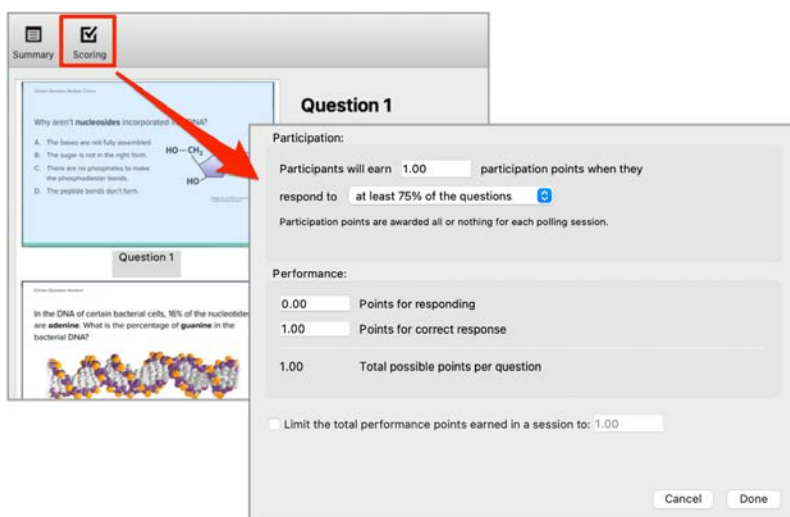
Summary
Scoring

Why aren't **nucleosides** incorporated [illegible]DNA?

A. The bases are not fully assembled.
B. The sugar is not in the right form.
C. There are no phosphates to make the phosphodiester bonds.
D. The peptide bonds don't form.

HO—$CH_2$
HO

Question 1

In the DNA of certain bacterial cells, 16% of the nucleotides are **adenine**. What is the percentage of **guanine** in the bacterial DNA?

Question 1

Participation:

Participants will earn 1.00 participation points when they respond to at least 75% of the questions

Participation points are awarded all or nothing for each polling session.

Performance:

0.00 Points for responding
1.00 Points for correct response

1.00 Total possible points per question

Limit the total performance points earned in a session to: 1.00

Cancel
Done